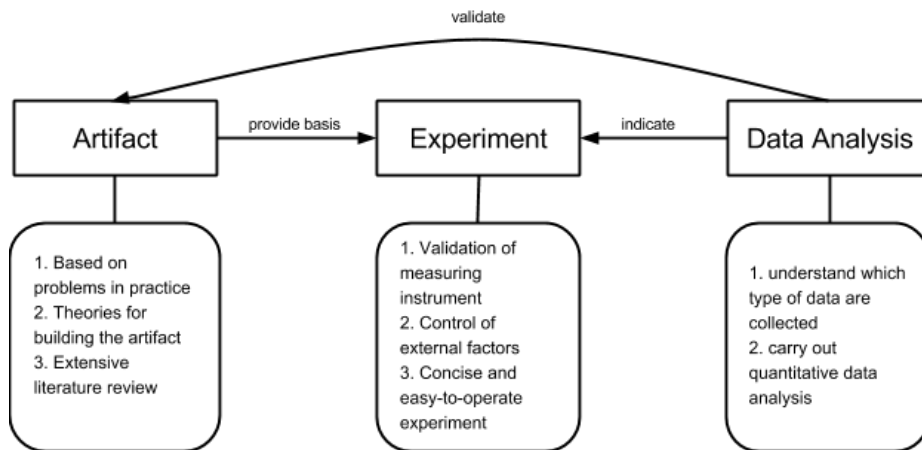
validate

Artifact

provide basis

Experiment

indicate

Data Analysis

1. Based on problems in practice
2. Theories for building the artifact
3. Extensive literature review

1. Validation of measuring instrument
2. Control of external factors
3. Concise and easy-to-operate experiment

1. understand which type of data are collected
2. carry out quantitative data analysis